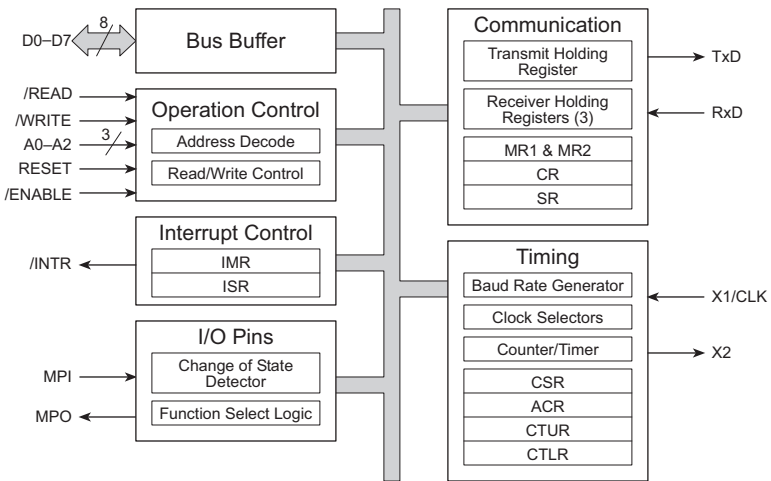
D0–D7
8
Bus Buffer

/READ
/WRITE
A0–A2
3
RESET
/ENABLE
Operation Control
Address Decode
Read/Write Control

/INTR
Interrupt Control
IMR
ISR

MPI
MPO
I/O Pins
Change of State Detector
Function Select Logic

Communication
Transmit Holding Register
Receiver Holding Registers (3)
MR1 & MR2
CR
SR
TxD
RxD

Timing
Baud Rate Generator
Clock Selectors
Counter/Timer
CSR
ACR
CTUR
CTLR
X1/CLK
X2